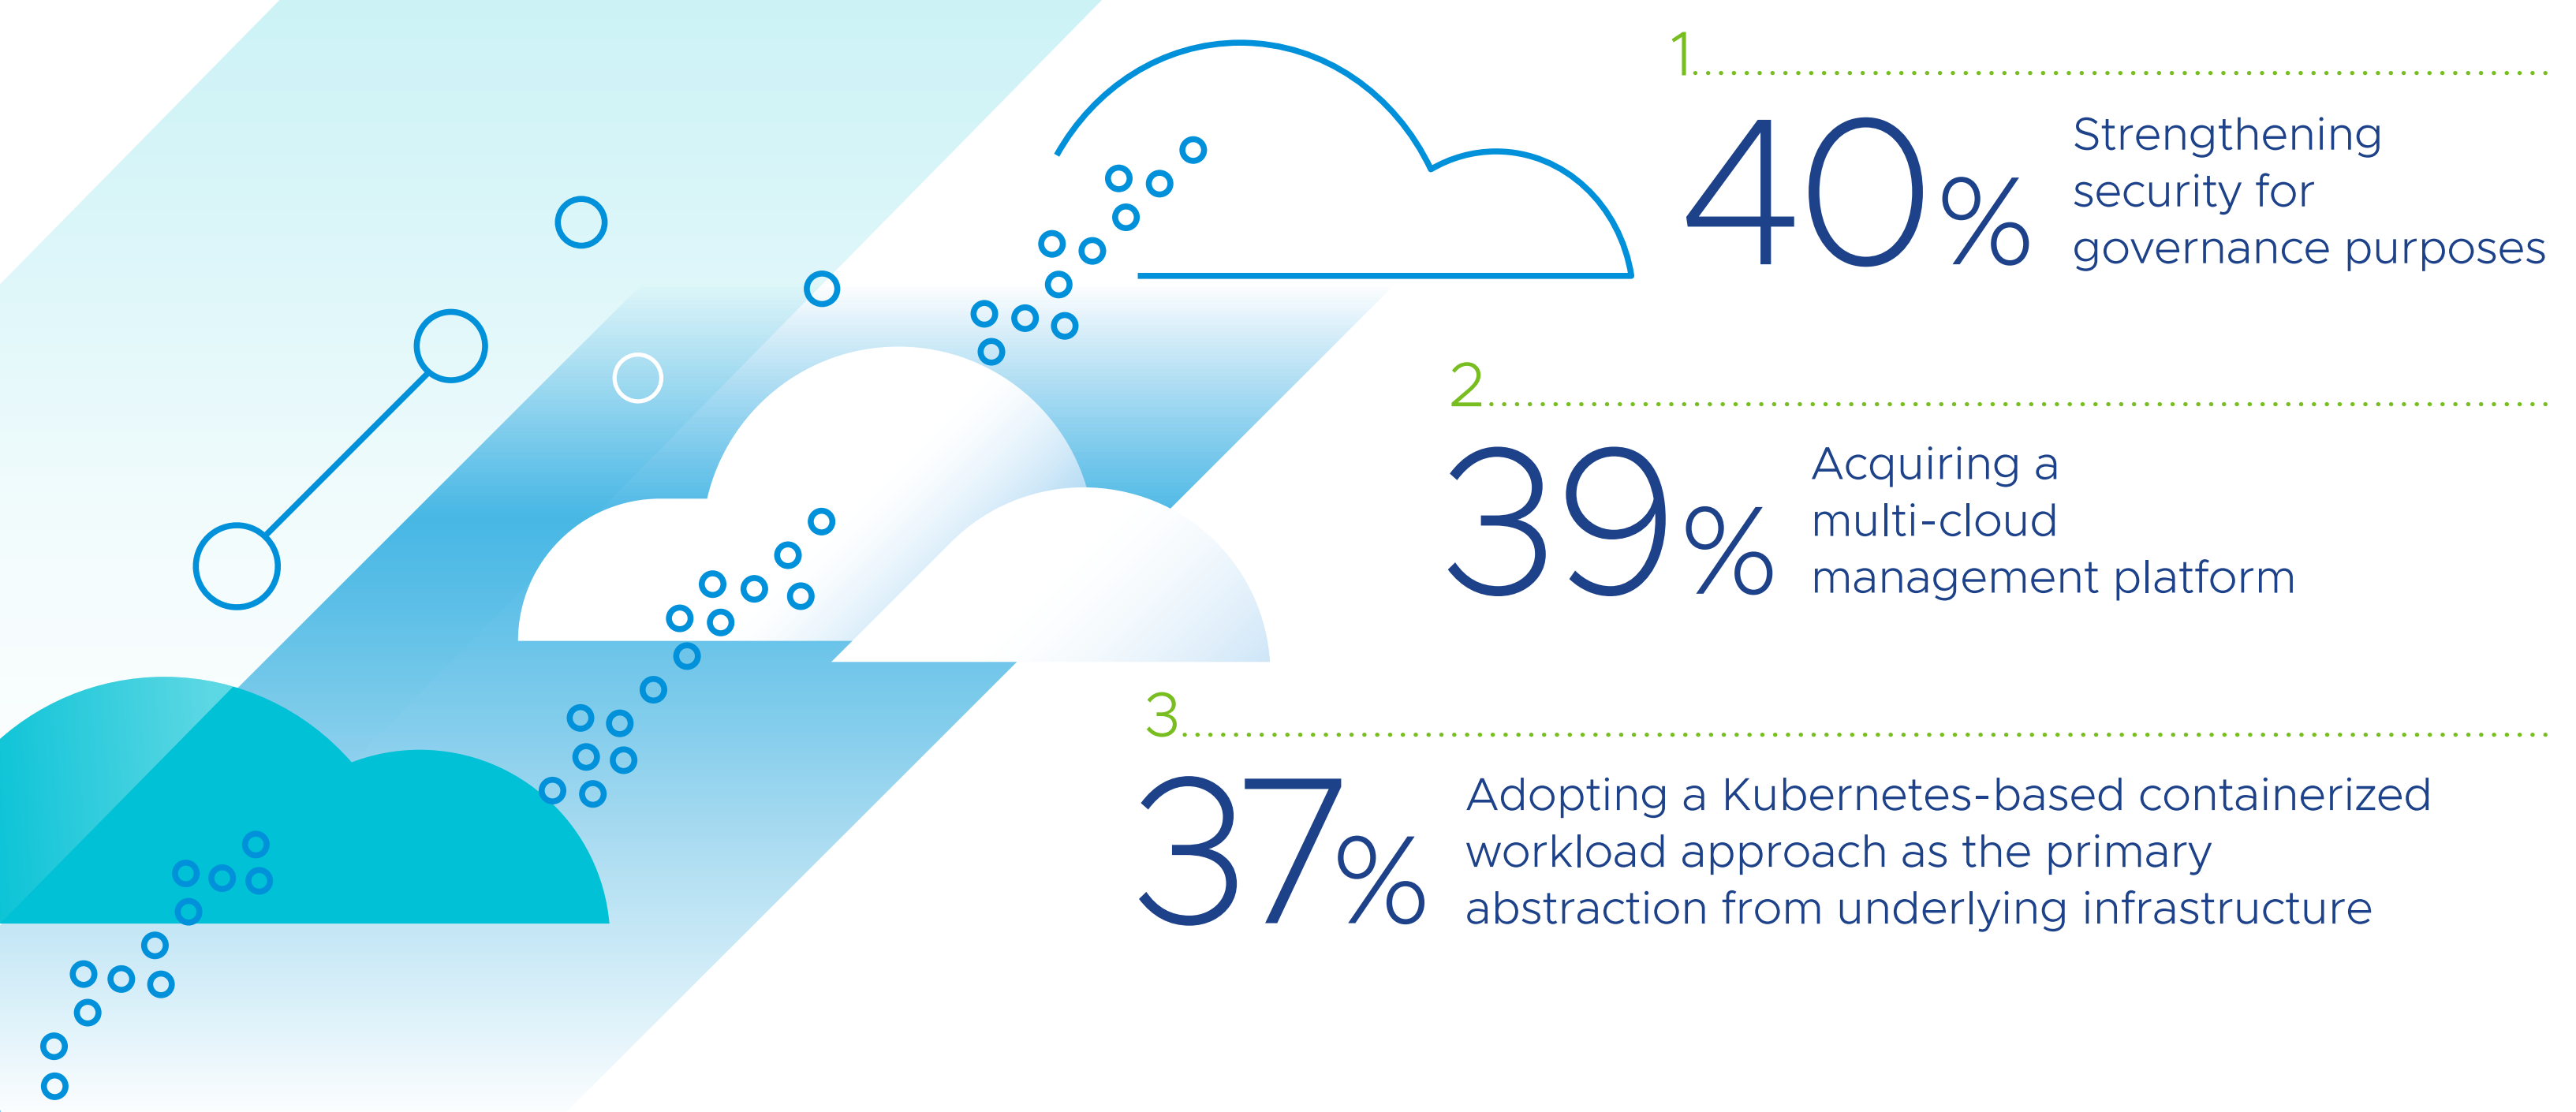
1

40% Strengthening security for governance purposes

2

39% Acquiring a multi-cloud management platform

3

37% Adopting a Kubernetes-based containerized workload approach as the primary abstraction from underlying infrastructure